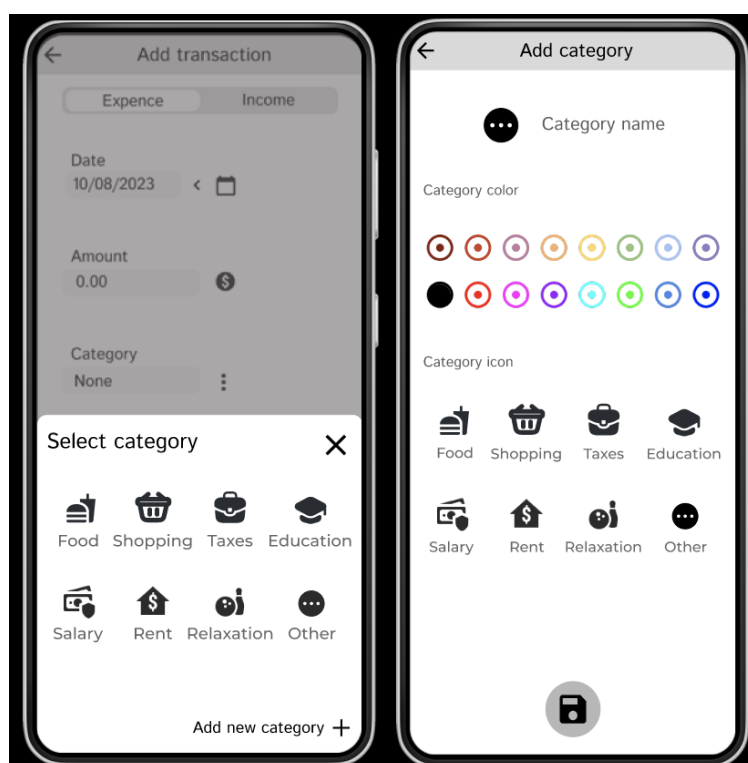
Add transaction

Expence
Income

Date
10/08/2023

Amount
0.00

Category
None

Select category

Food
Shopping
Taxes
Education

Salary
Rent
Relaxation
Other

Add new category +

Add category

Category name

Category color

Category icon

Food
Shopping
Taxes
Education

Salary
Rent
Relaxation
Other